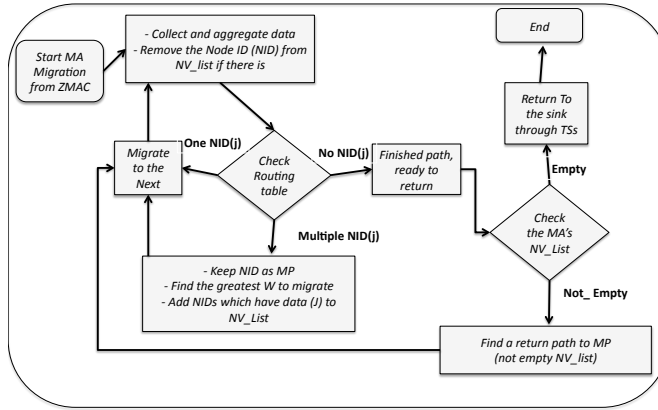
Start MA Migration from ZMAC

- Collect and aggregate data
- Remove the Node ID (NID) from NV_list if there is

End

Return To the sink through TSs

Migrate to the Next

One NID(j)

Check Routing table

No NID(j)

Finished path, ready to return

Empty

Multiple NID(j)

Check the MA's NV_List

- Keep NID as MP
- Find the greatest W to migrate
- Add NIDs which have data (J) to NV_List

Not_ Empty

Find a return path to MP (not empty NV_list)